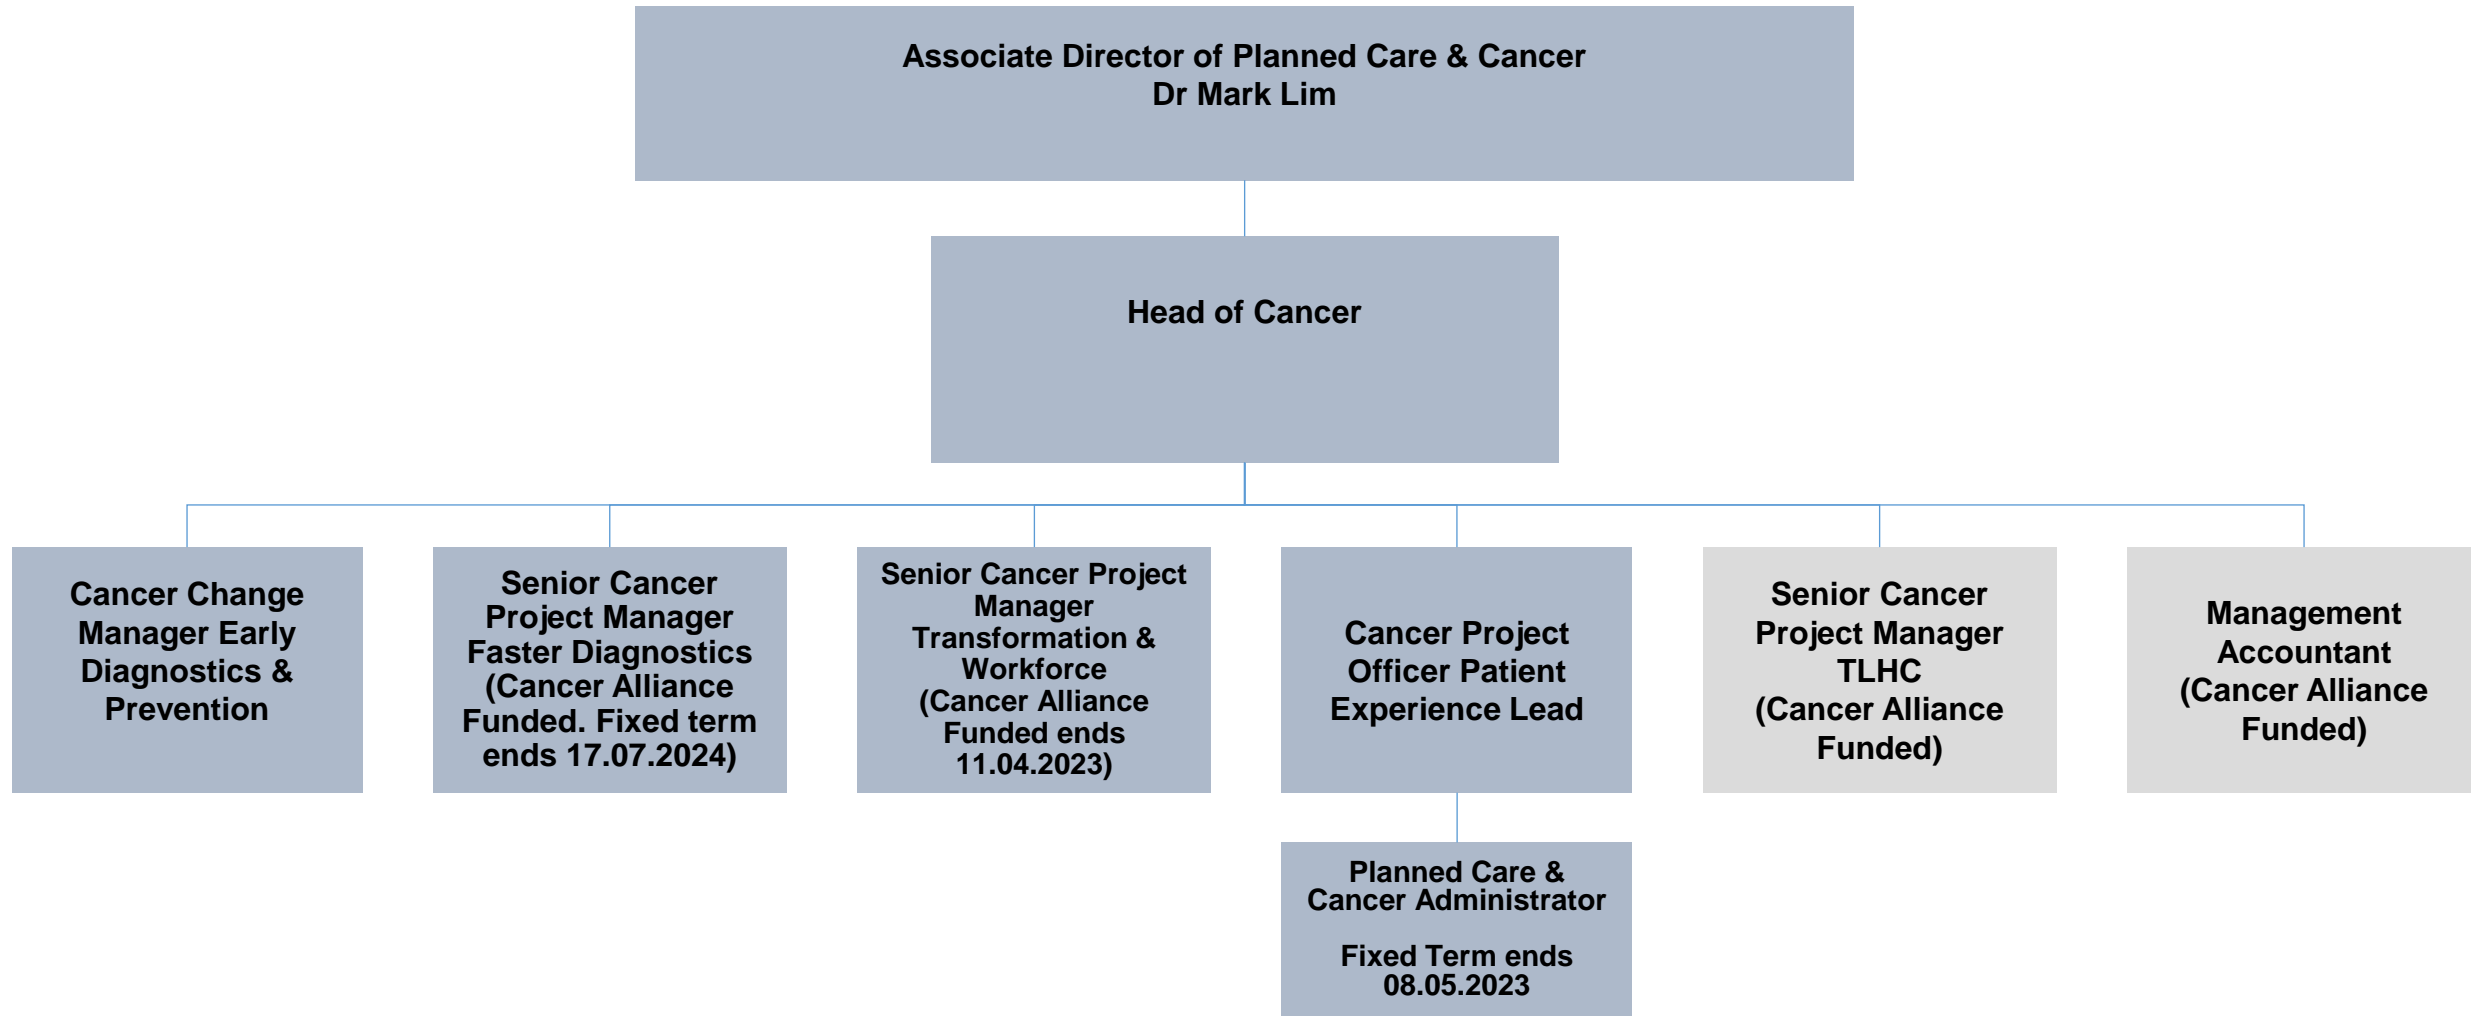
Associate Director of Planned Care & Cancer
Dr Mark Lim

Head of Cancer

Cancer Change Manager Early Diagnostics & Prevention

Senior Cancer Project Manager Faster Diagnostics (Cancer Alliance Funded. Fixed term ends 17.07.2024)

Senior Cancer Project Manager Transformation & Workforce (Cancer Alliance Funded ends 11.04.2023)

Cancer Project Officer Patient Experience Lead

Senior Cancer Project Manager TLHC (Cancer Alliance Funded)

Management Accountant (Cancer Alliance Funded)

Planned Care & Cancer Administrator

Fixed Term ends 08.05.2023